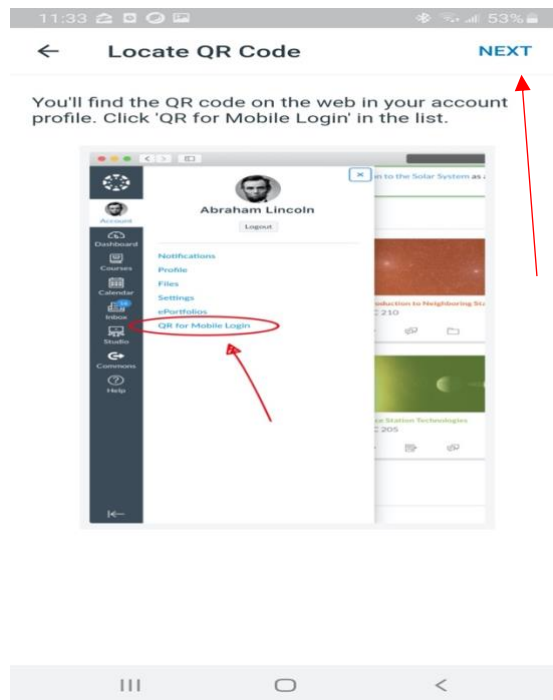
11:33 53%

← Locate QR Code NEXT

You'll find the QR code on the web in your account profile. Click 'QR for Mobile Login' in the list.

Account
Dashboard
Courses
Calendar
Inbox
Studio
Commons
Help

Abraham Lincoln
Logout

Notifications
Profile
Files
Settings
ePortfolios
QR for Mobile Login

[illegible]n to the Solar System as a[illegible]

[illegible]duction to Neighboring St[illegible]
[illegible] 210

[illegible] Station Technologies
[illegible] 205

III ◯ <